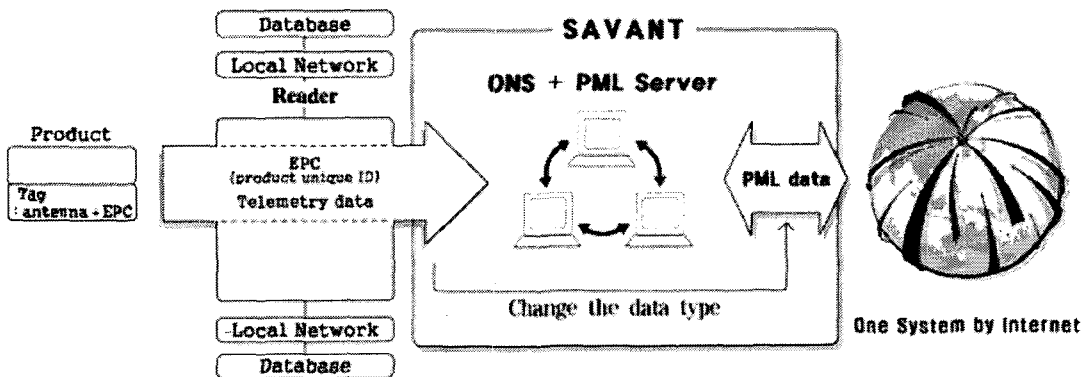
Database

Local Network

Reader

Product

Tag
: antenna - EPC

EPC
(product unique ID)
Telemetry data

SAVANT

ONS + PML Server

PML data

Change the data type

Local Network

Database

One System by Internet